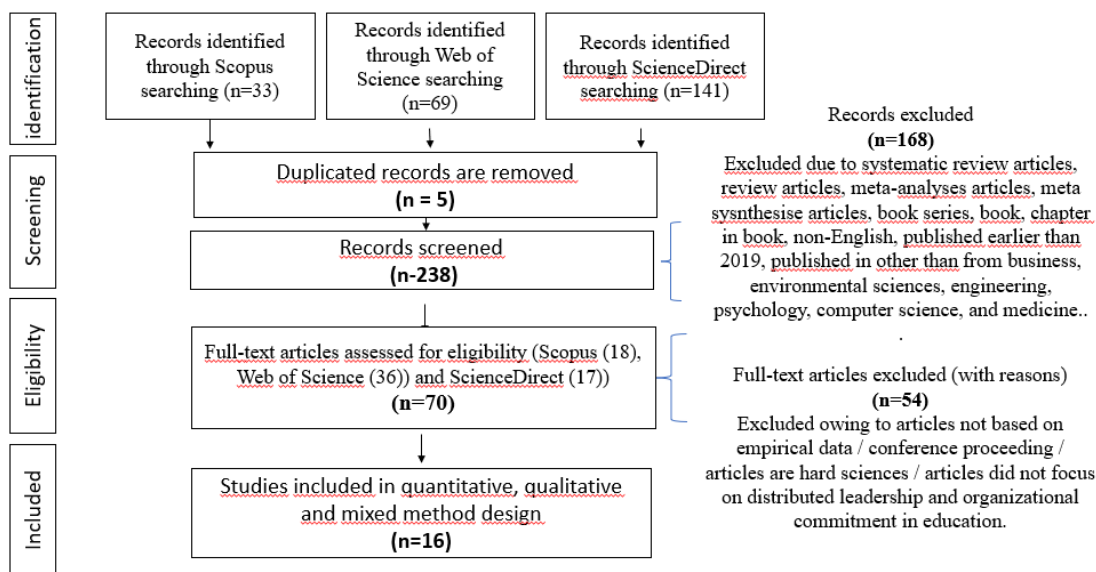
identification

Records identified through Scopus searching (n=33)

Records identified through Web of Science searching (n=69)

Records identified through ScienceDirect searching (n=141)

Screening

Duplicated records are removed
(n = 5)

Records screened
(n-238)

Records excluded
(n=168)
Excluded due to systematic review articles, review articles, meta-analyses articles, meta sysnthesise articles, book series, book, chapter in book, non-English, published earlier than 2019, published in other than from business, environmental sciences, engineering, psychology, computer science, and medicine..
.

Eligibility

Full-text articles assessed for eligibility (Scopus (18), Web of Science (36)) and ScienceDirect (17))
(n=70)

Full-text articles excluded (with reasons)
(n=54)
Excluded owing to articles not based on empirical data / conference proceeding / articles are hard sciences / articles did not focus on distributed leadership and organizational commitment in education.

Included

Studies included in quantitative, qualitative and mixed method design
(n=16)